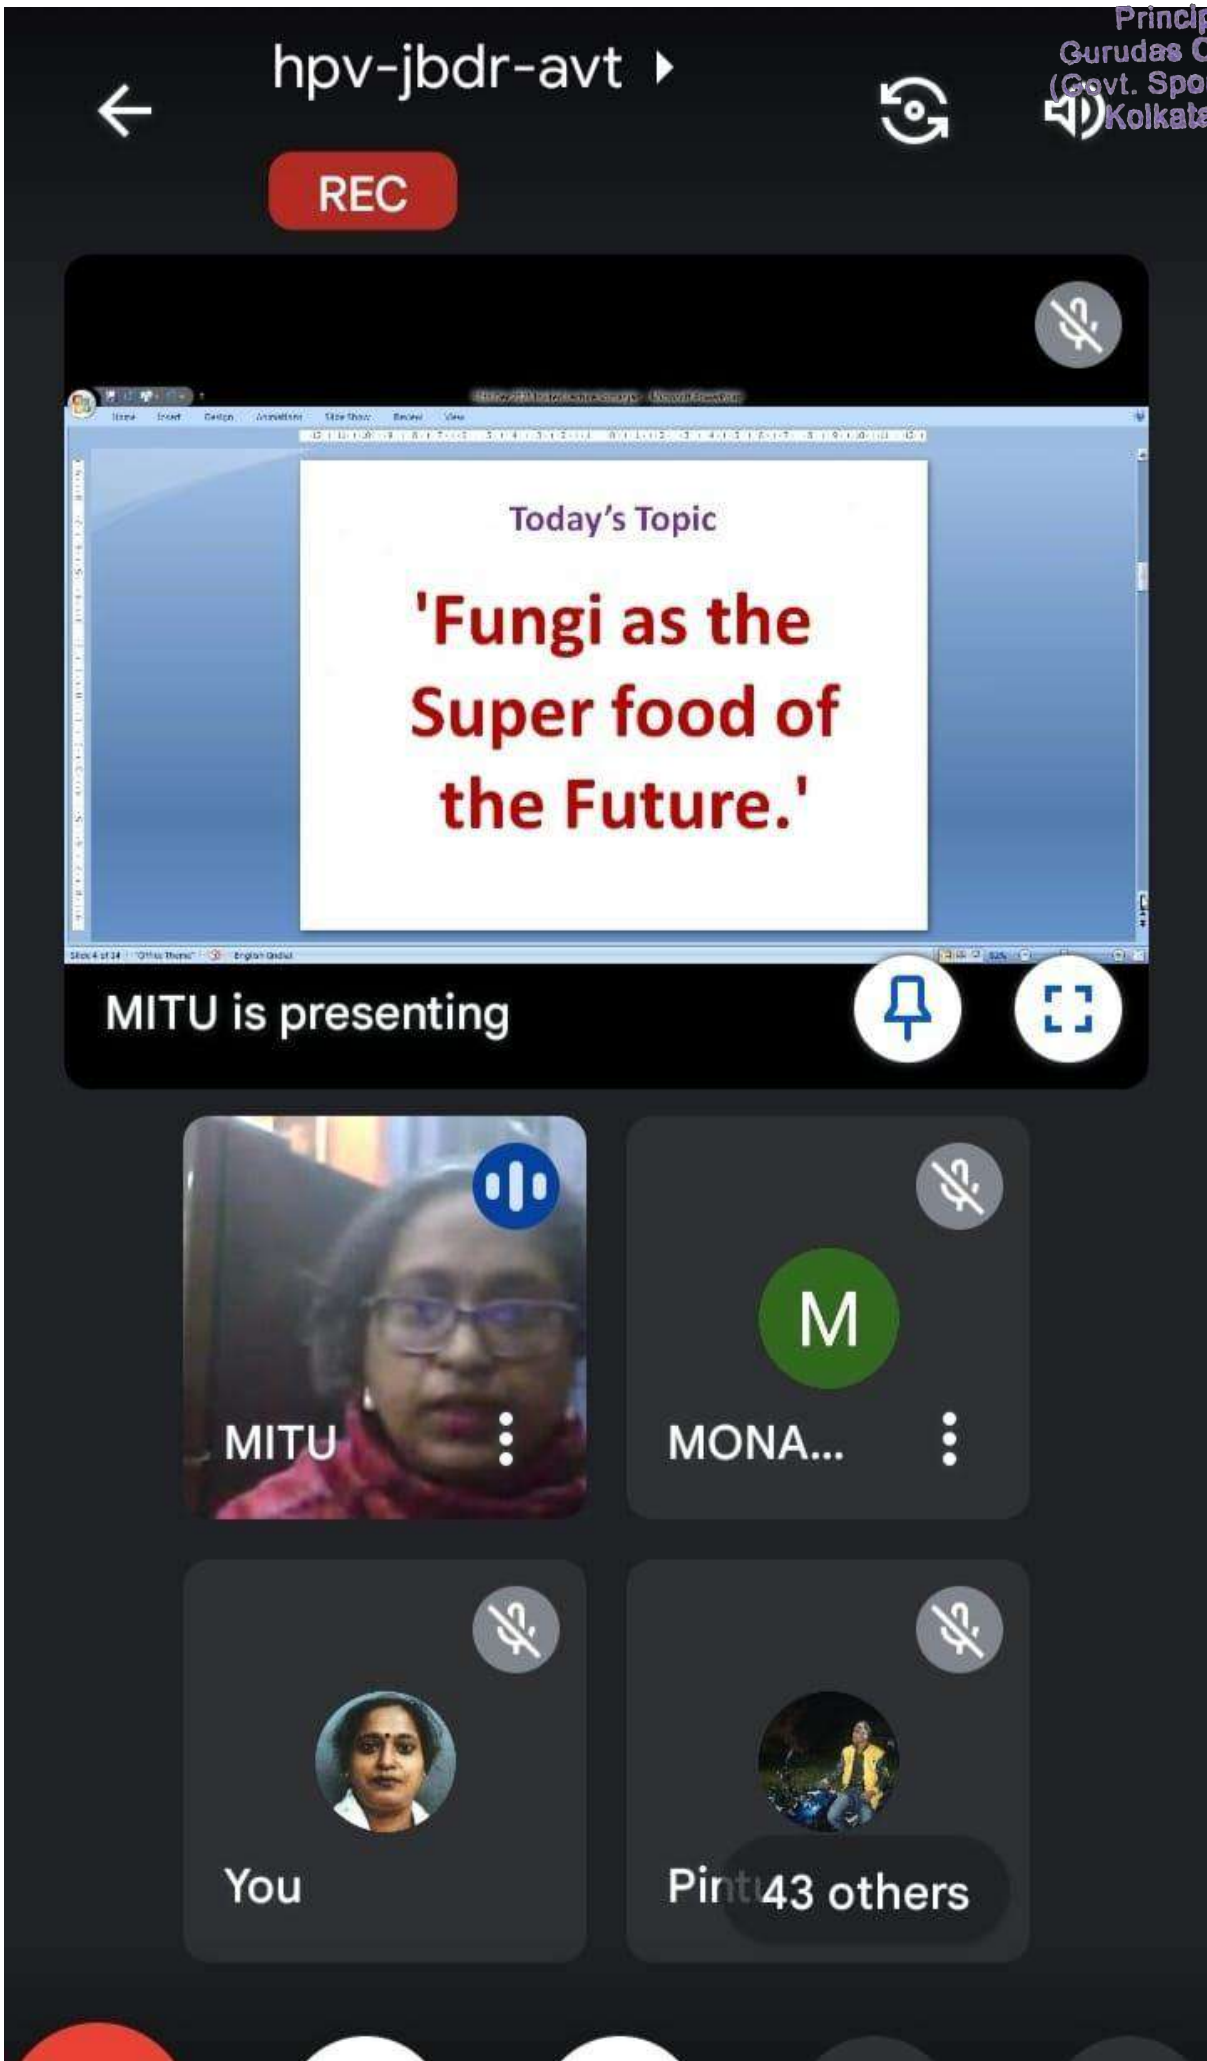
hpv-jbdr-avt

Princip
Gurudas C
(Govt. Spo
Kolkata

REC

Home Insert Design Animations Slide Show Review View

Today's Topic

'Fungi as the Super food of the Future.'

MITU is presenting

MITU

M

MONA...

You

Pin 43 others